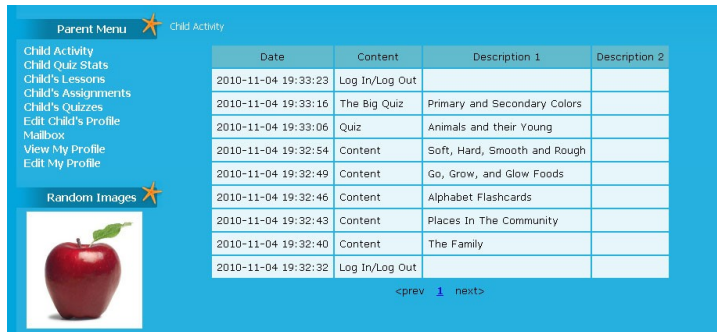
Parent Menu

Child Activity
Child Quiz Stats
Child's Lessons
Child's Assignments
Child's Quizzes
Edit Child's Profile
Mailbox
View My Profile
Edit My Profile

Random Images

Child Activity

| Date | Content | Description 1 | Description 2 |
|---|---|---|---|
| 2010-11-04 19:33:23 | Log In/Log Out | | |
| 2010-11-04 19:33:16 | The Big Quiz | Primary and Secondary Colors | |
| 2010-11-04 19:33:06 | Quiz | Animals and their Young | |
| 2010-11-04 19:32:54 | Content | Soft, Hard, Smooth and Rough | |
| 2010-11-04 19:32:49 | Content | Go, Grow, and Glow Foods | |
| 2010-11-04 19:32:46 | Content | Alphabet Flashcards | |
| 2010-11-04 19:32:43 | Content | Places In The Community | |
| 2010-11-04 19:32:40 | Content | The Family | |
| 2010-11-04 19:32:32 | Log In/Log Out | | |

<prev 1 next>